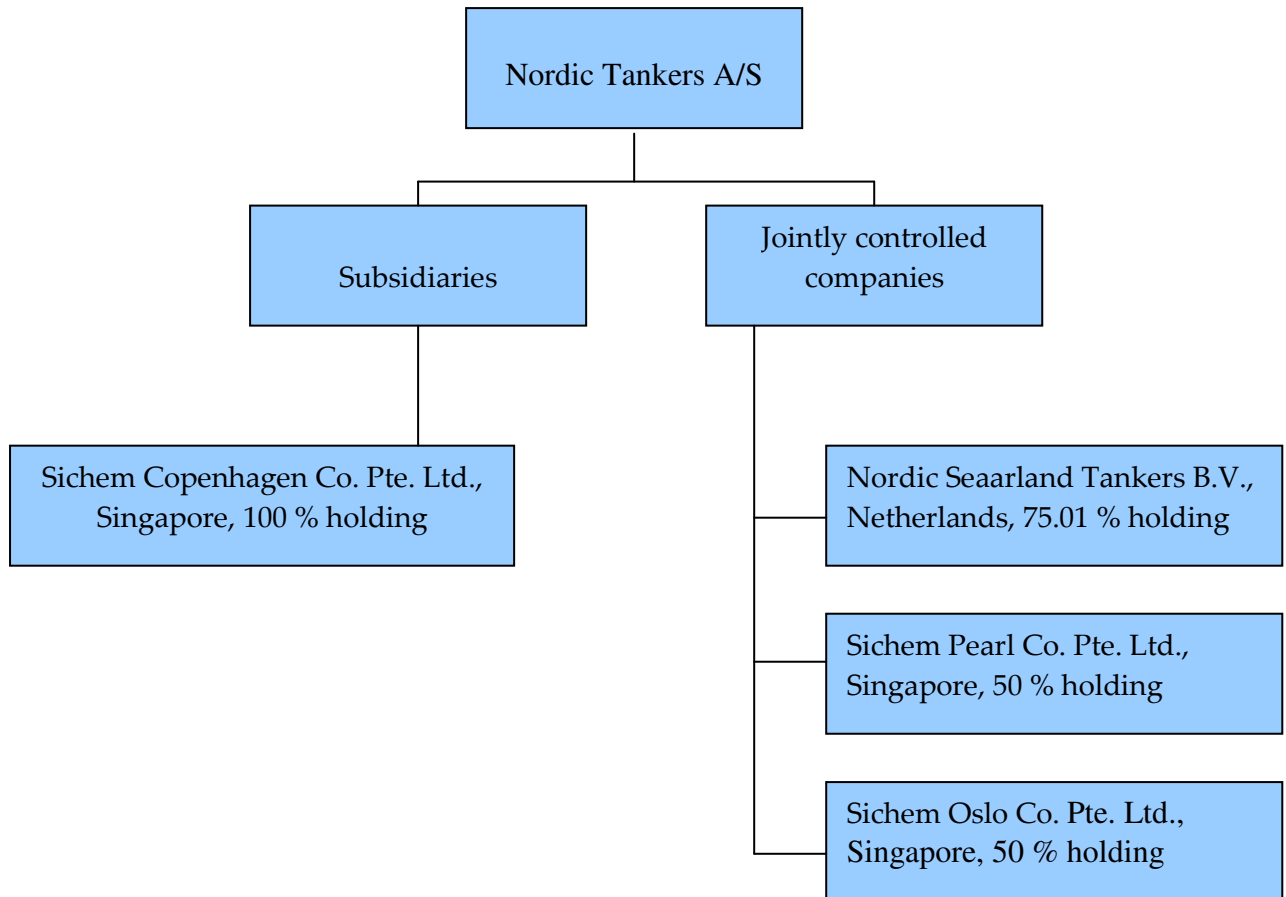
Nordic Tankers A/S

Subsidiaries

Jointly controlled companies

Sichem Copenhagen Co. Pte. Ltd., Singapore, 100 % holding

Nordic Seaarland Tankers B.V., Netherlands, 75.01 % holding

Sichem Pearl Co. Pte. Ltd., Singapore, 50 % holding

Sichem Oslo Co. Pte. Ltd., Singapore, 50 % holding